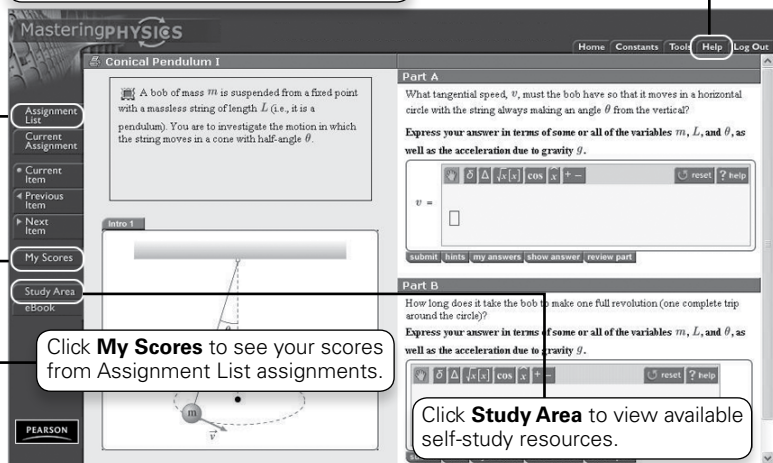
MasteringPHYSICS

Home Constants Tools Help Log Out

Conical Pendulum I

Assignment List

Current Assignment

Current Item

Previous Item

Next Item

My Scores

Study Area

eBook

PEARSON

A bob of mass $m$ is suspended from a fixed point with a massless string of length $L$ (i.e., it is a pendulum). You are to investigate the motion in which the string moves in a cone with half-angle $\theta$.

Intro 1

m

$\vec{v}$

Part A

What tangential speed, $v$, must the bob have so that it moves in a horizontal circle with the string always making an angle $\theta$ from the vertical?

**Express your answer in terms of some or all of the variables $m$, $L$, and $\theta$, as well as the acceleration due to gravity $g$.**

$\delta$ $\Delta$ $\sqrt[n]{x}$ cos $\hat{x}$ + − reset ? help

$v$ =

submit hints my answers show answer review part

Part B

How long does it take the bob to make one full revolution (one complete trip around the circle)?

**Express your answer in terms of some or all of the variables $m$, $L$, and $\theta$, as well as the acceleration due to gravity $g$.**

$\delta$ $\Delta$ $\sqrt[n]{x}$ cos $\hat{x}$ + − reset ? help

Click **My Scores** to see your scores from Assignment List assignments.

Click **Study Area** to view available self-study resources.